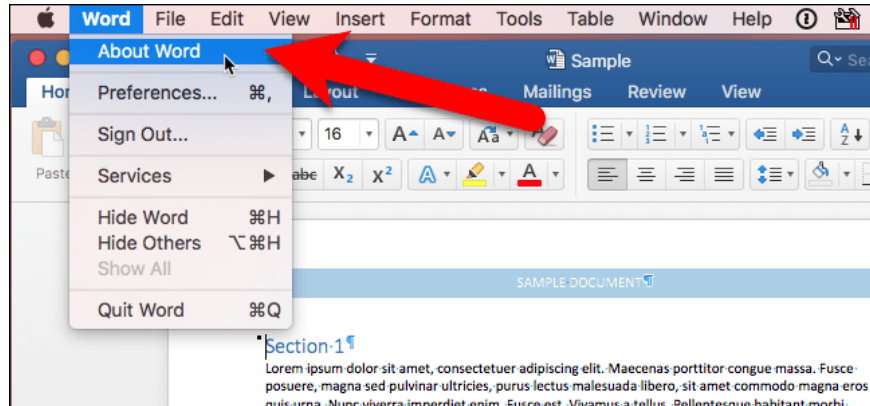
Word File Edit View Insert Format Tools Table Window Help

About Word
Preferences... ⌘,
Sign Out...
Services ▶
Hide Word ⌘H
Hide Others ⌥⌘H
Show All
Quit Word ⌘Q

Sample
Hor
Layout
Mailings Review View
Paste
16
abc $X_2$ $X^2$

SAMPLE DOCUMENT¶

Section·1¶
Lorem·ipsum·dolor·sit·amet,·consectetuer·adipiscing·elit.·Maecenas·porttitor·congue·massa.·Fusce·posuere,·magna·sed·pulvinar·ultricies,·purus·lectus·malesuada·libero,·sit·amet·commodo·magna·eros·quis·urna.·Nunc·viverra·imperdiet·enim.·Fusce·est.·Vivamus·a·tellus.·Pellentesque·habitant·morbi·